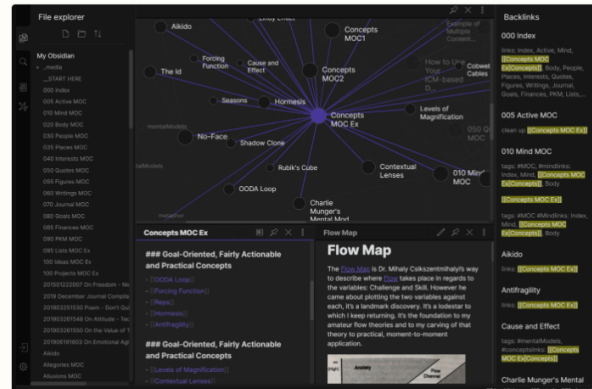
File explorer

My Obsidian
.../mods
__START HERE
000 Index
005 Active MOC
010 Mind MOC
020 Body MOC
030 People MOC
040 Interests MOC
050 Quotes MOC
055 Figures MOC
060 Writings MOC
070 Journal MOC
080 Goals MOC
085 Finances MOC
090 PKM MOC
095 Lists MOC Ex
100 Ideas MOC Ex
105 Projects MOC Ex
20191223007 On Freedom - N
2019 December Journal Compile
20190323 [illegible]
20190324 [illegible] On Attitude - Te
20190324 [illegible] On the Value of T
20190810 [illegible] On Emotional Ag
Aikido
Allegories MOC
Allusions MOC

Aikido
Concepts MOC1
Example of Multiple Contexts
The Id
Forcing Function
Cause and Effect
Concepts MOC2
How to Use Your ICM-based O...
Cobwell Stables
Seasons
Hormesis
Concepts MOC Ex
Levels of Magnification
No-Face
Shadow Clone
Rubik's Cube
Contextual Lenses
010 Mind MOC
OODA Loop
Charlie Munger's Mental Mod...
mentalModels

Concepts MOC Ex
### Goal-Oriented, Fairly Actionable and Practical Concepts
- [[OODA Loop]]
- [[Forcing Function]]
- [[Reps]]
- [[Hormesis]]
- [[Antifragility]]
### Goal-Oriented, Fairly Actionable and Practical Concepts
- [[Levels of Magnification]]
- [[Contextual Lenses]]

Flow Map
Flow Map
The Flow Map is Dr. Mihaly Csikszentmihalyi's way to describe where Flow takes place in regards to the variables: Challenge and Skill. However he came about plotting the two variables against each, it's a landmark discovery. It's a lodestar to which I keep returning. It's the foundation to my amateur flow theories and to my carving of that theory to practical, moment-to-moment application.

Backlinks
000 Index
links: Index, Active, Mind, [[Concepts MOC Ex|Concepts]], Body, People, Places, Interests, Quotes, Figures, Writings, Journal, Goals, Finances, PKM, Lists,...
005 Active MOC
clean up [[Concepts MOC Ex]]
010 Mind MOC
tags: #MOC, #mindlinks, links: Index, Mind, [[Concepts MOC Ex|Concepts]], Body
[[Concepts MOC Ex]]
tags: #MOC #MindLinks links: Index, Mind, [[Concepts MOC Ex|Concepts]], Body
Aikido
links: [[Concepts MOC Ex]]
Antifragility
links: [[Concepts MOC Ex]]
Cause and Effect
tags: #mentalModels, #conceptlinks [[Concepts MOC Ex|Concepts]]
Charlie Munger's Mental